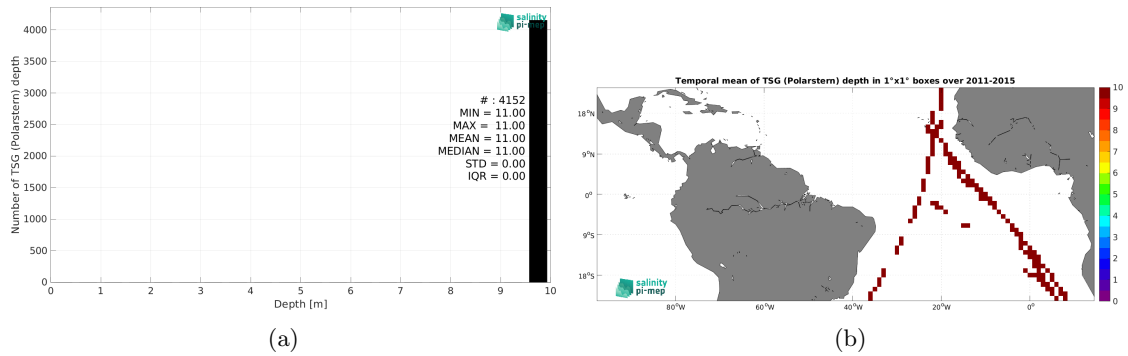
salinity pi-mep

4000
3500
3000
2500
2000
1500
1000
500
0

Number of TSG (Polarstern) depth

# : 4152
MIN = 11.00
MAX = 11.00
MEAN = 11.00
MEDIAN = 11.00
STD = 0.00
IQR = 0.00

0 1 2 3 4 5 6 7 8 9 10
Depth [m]

(a)

Temporal mean of TSG (Polarstern) depth in 1°x1° boxes over 2011-2015

18°N
9°N
0°
9°S
18°S

80°W 60°W 40°W 20°W 0°

10
9
8
7
6
5
4
3
2
1
0

salinity pi-mep

(b)